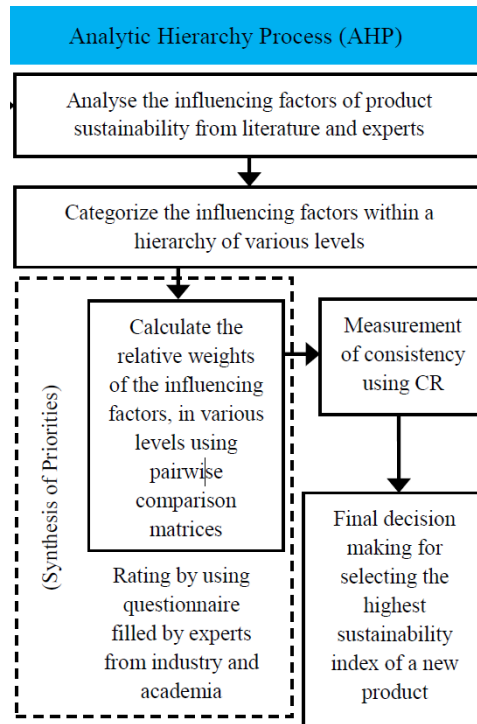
Analytic Hierarchy Process (AHP)

Analyse the influencing factors of product sustainability from literature and experts

Categorize the influencing factors within a hierarchy of various levels

(Synthesis of Priorities)

Calculate the relative weights of the influencing factors, in various levels using pairwise comparison matrices

Rating by using questionnaire filled by experts from industry and academia

Measurement of consistency using CR

Final decision making for selecting the highest sustainability index of a new product